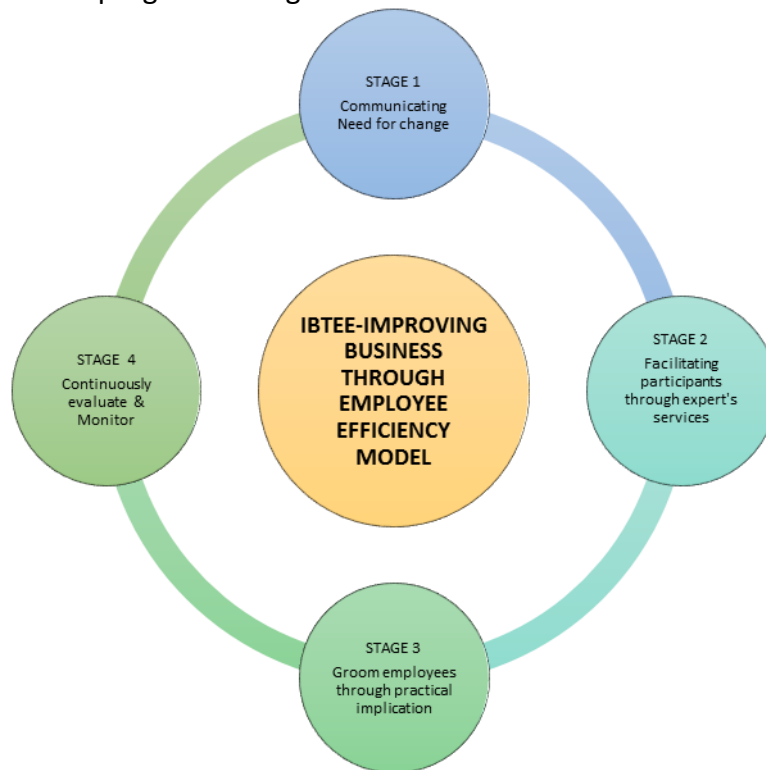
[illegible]

STAGE 1
Communicating Need for change

STAGE 4
Continuously evaluate & Monitor

IBTEE-IMPROVING BUSINESS THROUGH EMPLOYEE EFFICIENCY MODEL

STAGE 2
Facilitating participants through expert's services

STAGE 3
Groom employees through practical implication